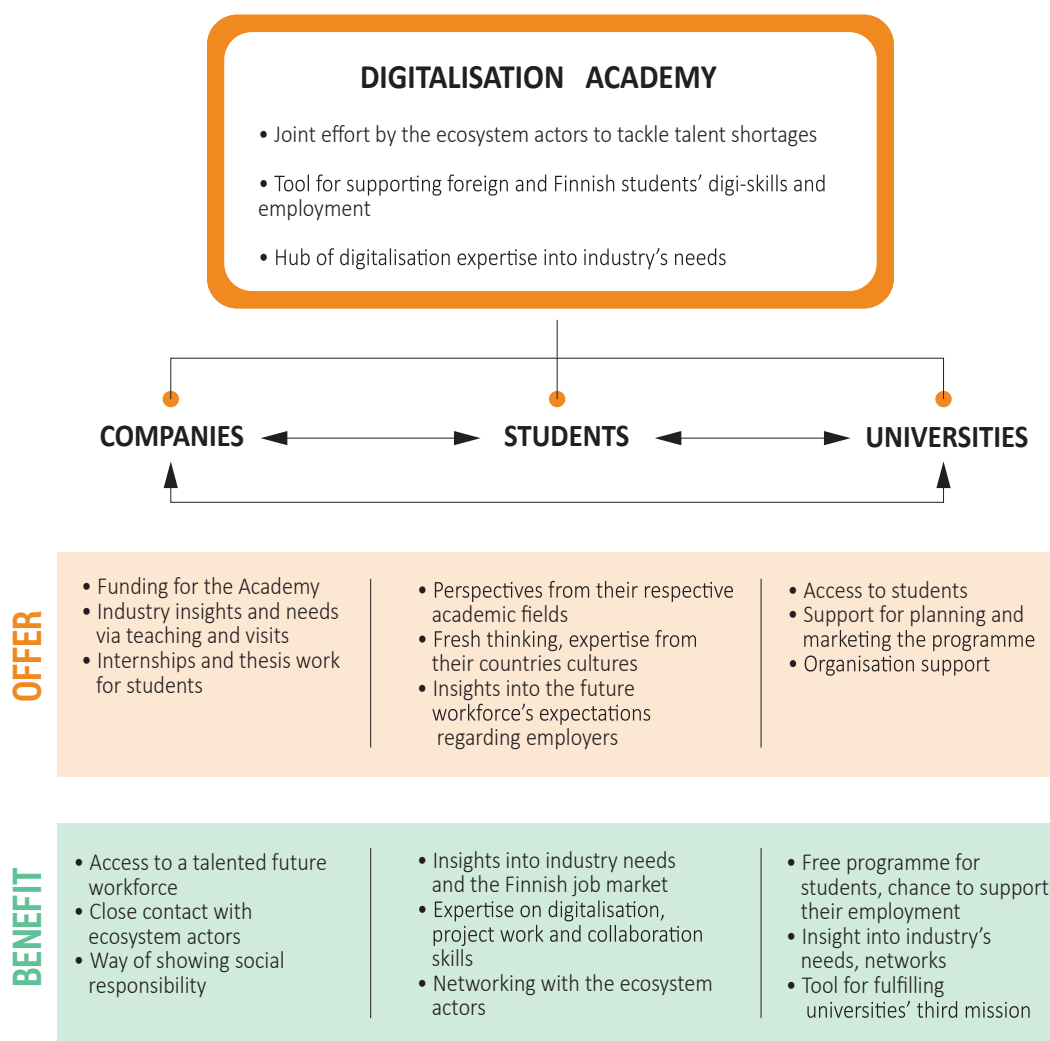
DIGITALISATION ACADEMY

• Joint effort by the ecosystem actors to tackle talent shortages

• Tool for supporting foreign and Finnish students' digi-skills and employment

• Hub of digitalisation expertise into industry's needs

COMPANIES

STUDENTS

UNIVERSITIES

OFFER

• Funding for the Academy
• Industry insights and needs via teaching and visits
• Internships and thesis work for students

• Perspectives from their respective academic fields
• Fresh thinking, expertise from their countries cultures
• Insights into the future workforce's expectations regarding employers

• Access to students
• Support for planning and marketing the programme
• Organisation support

BENEFIT

• Access to a talented future workforce
• Close contact with ecosystem actors
• Way of showing social responsibility

• Insights into industry needs and the Finnish job market
• Expertise on digitalisation, project work and collaboration skills
• Networking with the ecosystem actors

• Free programme for students, chance to support their employment
• Insight into industry's needs, networks
• Tool for fulfilling universities' third mission